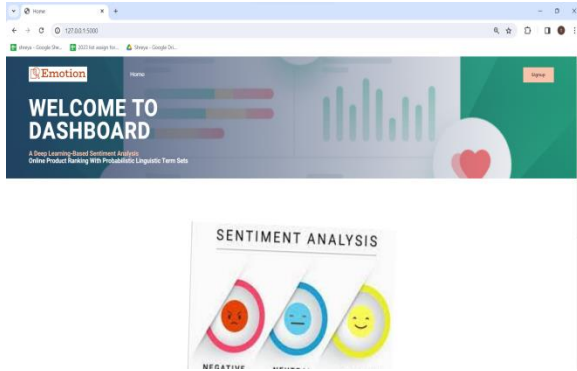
Home
127.0.0.1:5000
shreya - Google She... 2023 list assign for... Shreya - Google Dri...
Emotion
Home
Signup
WELCOME TO DASHBOARD
A Deep Learning-Based Sentiment Analysis
Online Product Ranking With Probabilistic Linguistic Term Sets
SENTIMENT ANALYSIS
NEGATIVE
NEUTRAL
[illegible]